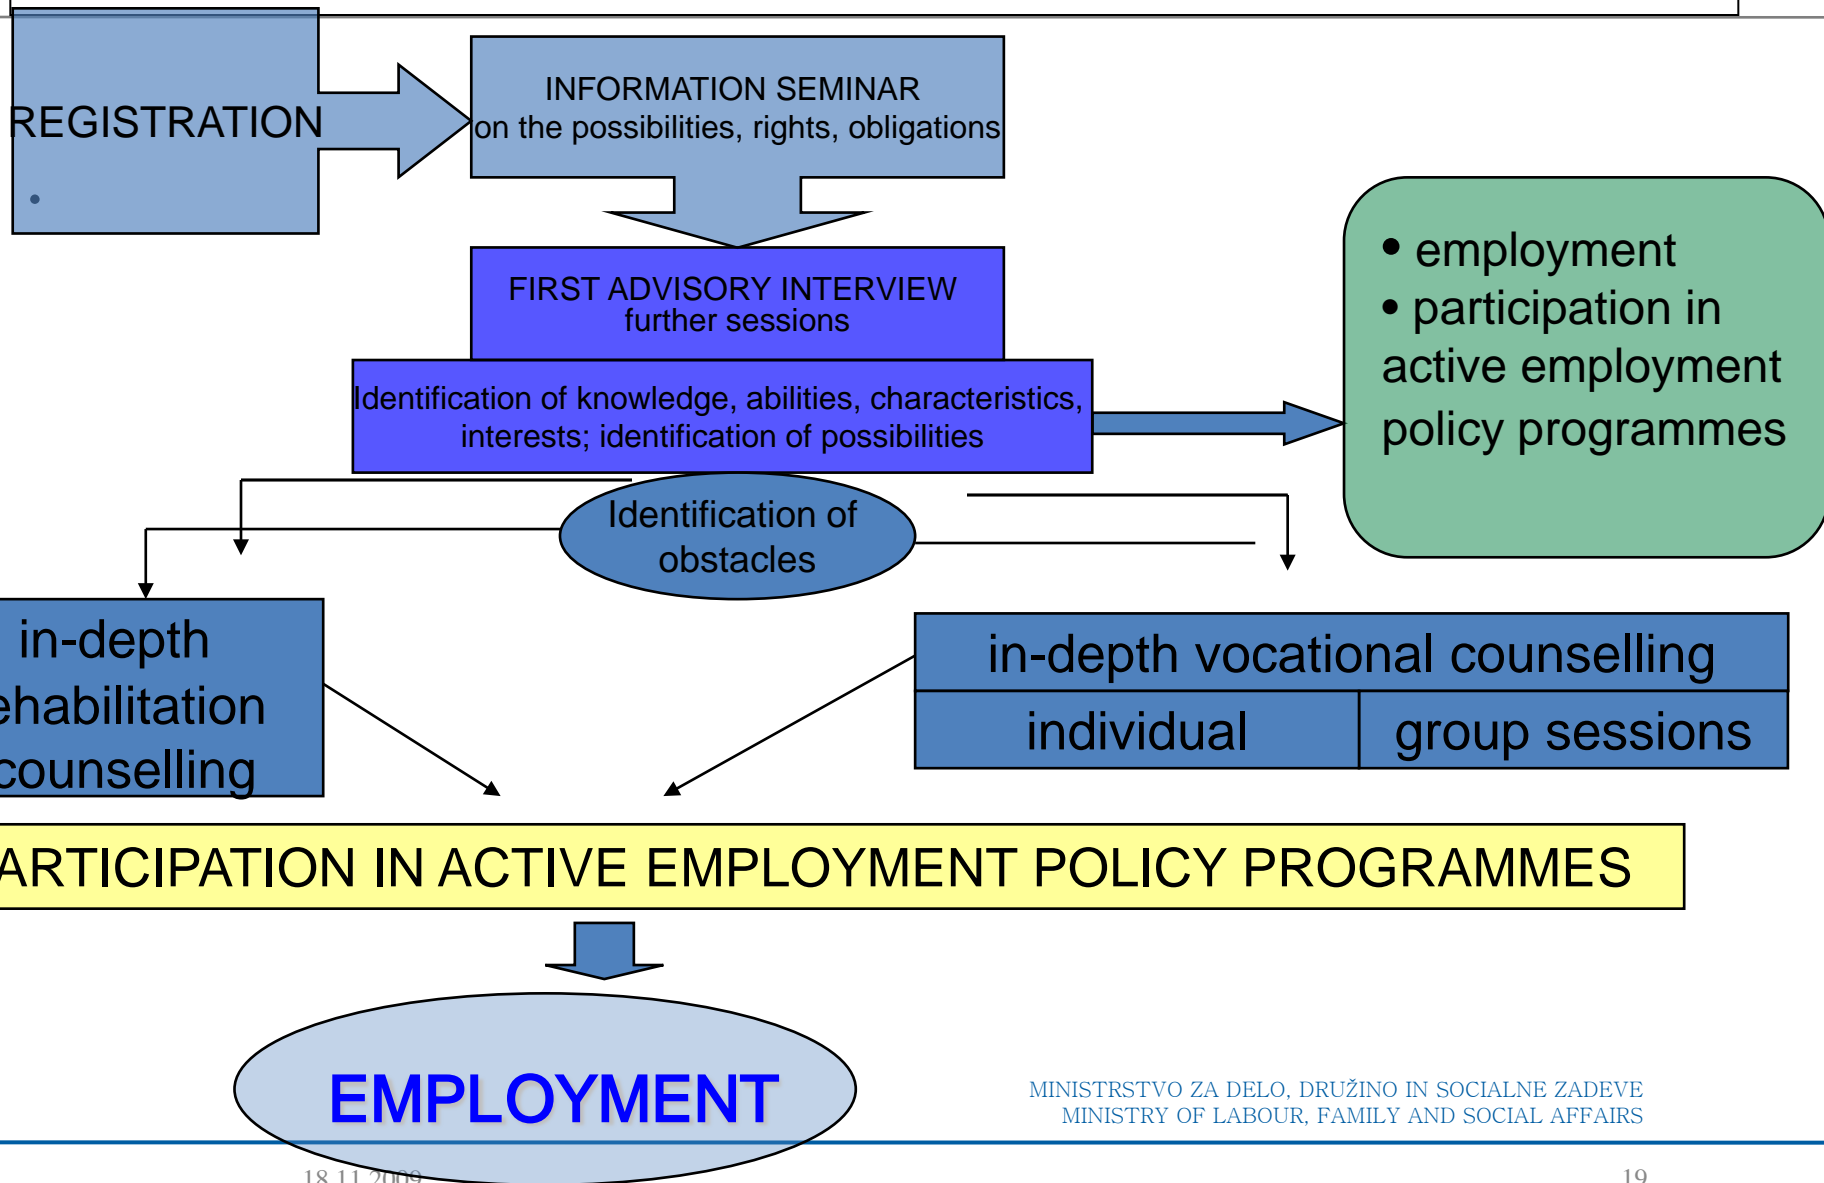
REGISTRATION

INFORMATION SEMINAR
on the possibilities, rights, obligations

FIRST ADVISORY INTERVIEW
further sessions

Identification of knowledge, abilities, characteristics, interests; identification of possibilities

• employment
• participation in active employment policy programmes

Identification of obstacles

in-depth ehabilitation counselling

in-depth vocational counselling

| individual | group sessions |
|---|---|

ARTICIPATION IN ACTIVE EMPLOYMENT POLICY PROGRAMMES

EMPLOYMENT

MINISTRSTVO ZA DELO, DRUŽINO IN SOCIALNE ZADEVE
MINISTRY OF LABOUR, FAMILY AND SOCIAL AFFAIRS

18.11.2009

19